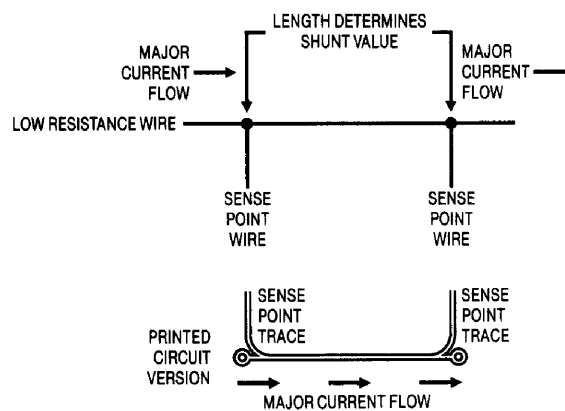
LENGTH DETERMINES SHUNT VALUE

MAJOR CURRENT FLOW

MAJOR CURRENT FLOW

LOW RESISTANCE WIRE

SENSE POINT WIRE

SENSE POINT WIRE

SENSE POINT TRACE

SENSE POINT TRACE

PRINTED CIRCUIT VERSION

MAJOR CURRENT FLOW